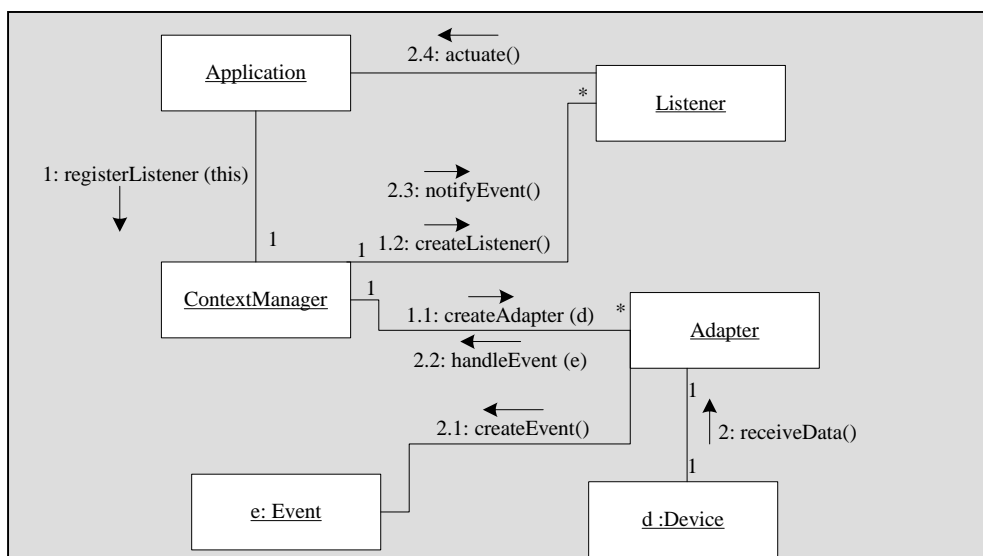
Application

2.4: actuate()

Listener

*

1: registerListener (this)

2.3: notifyEvent()

1.2: createListener()

1

1

ContextManager

1

1.1: createAdapter (d)

*

Adapter

2.2: handleEvent (e)

1

2.1: createEvent()

2: receiveData()

1

e: Event

d :Device